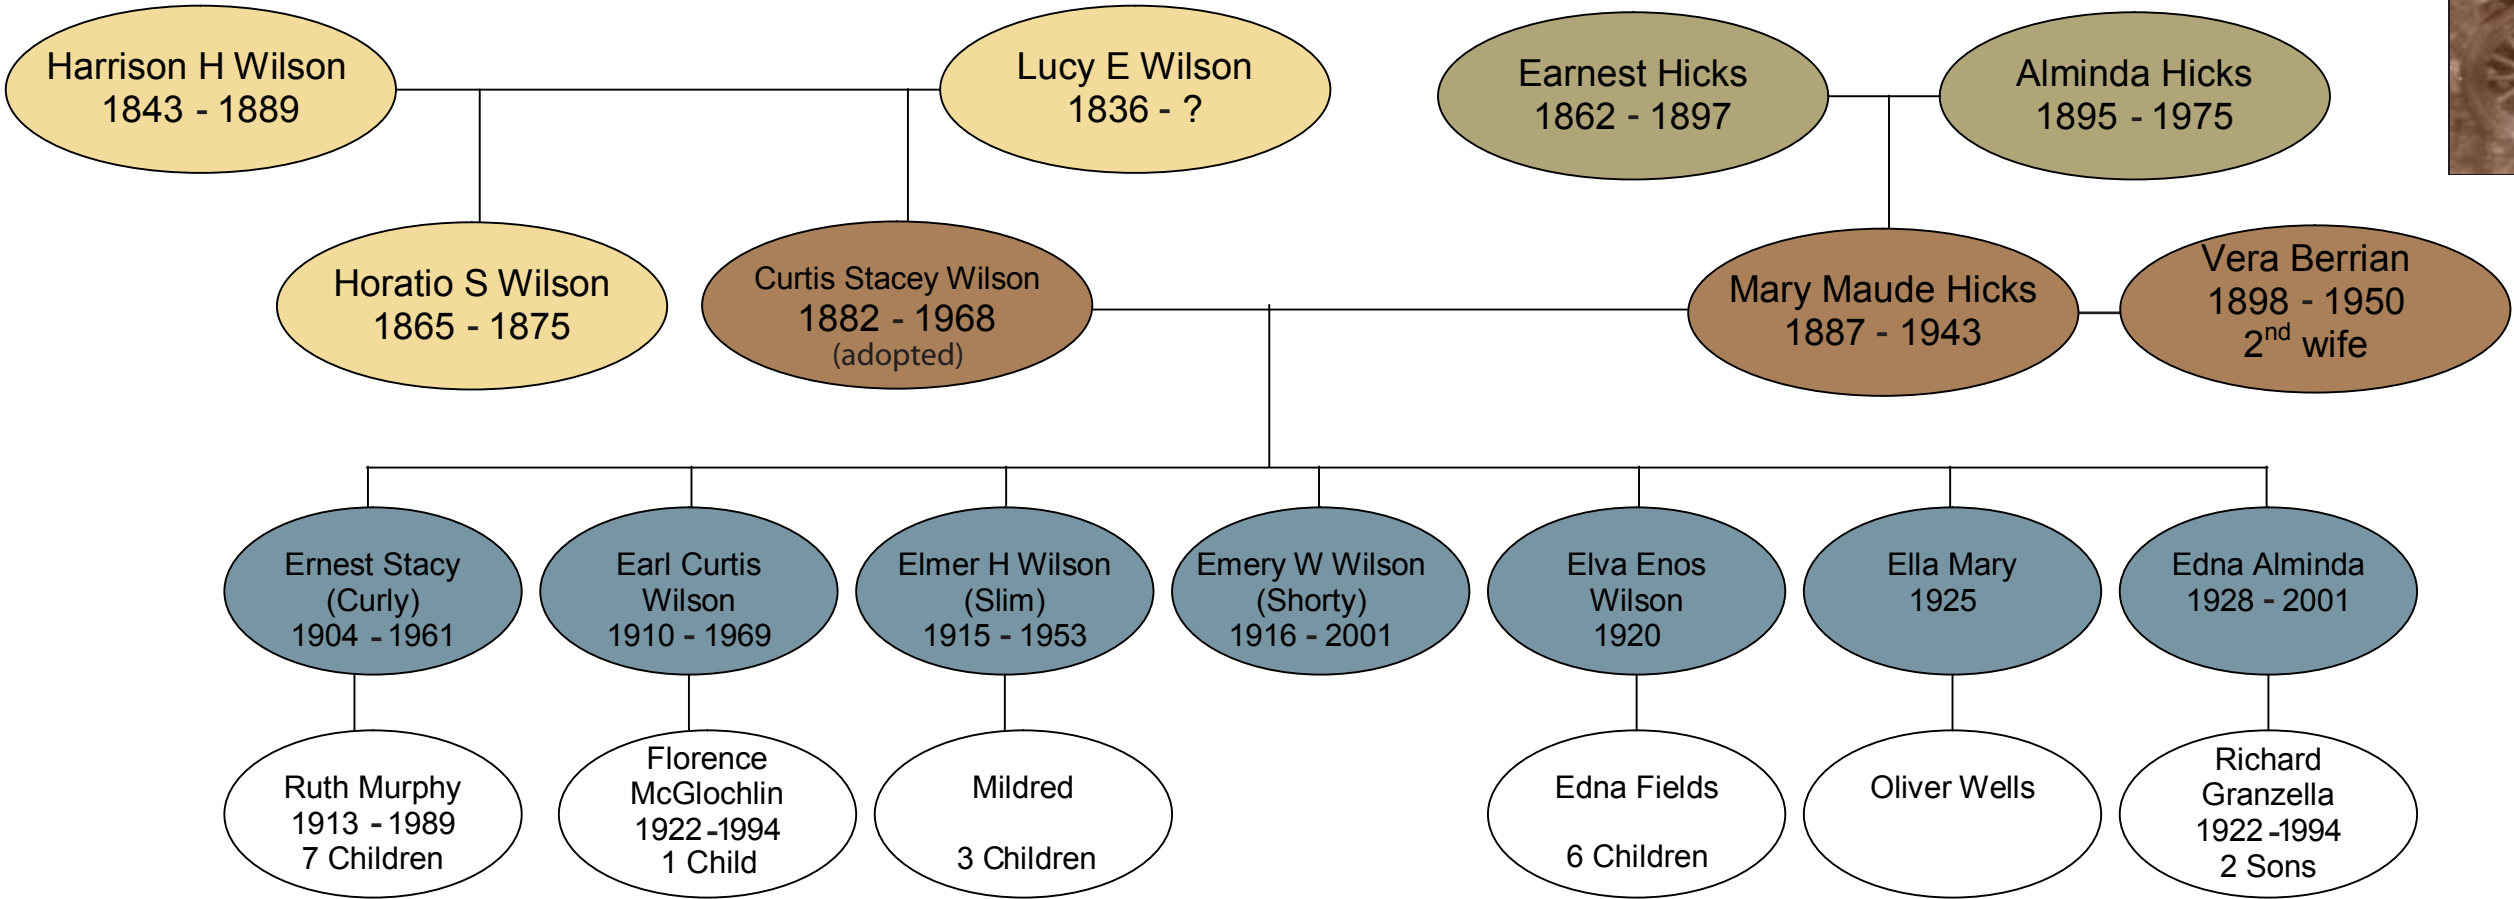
Harrison H Wilson
1843 - 1889

Lucy E Wilson
1836 - ?

Earnest Hicks
1862 - 1897

Alminda Hicks
1895 - 1975

Horatio S Wilson
1865 - 1875

Curtis Stacey Wilson
1882 - 1968
(adopted)

Mary Maude Hicks
1887 - 1943

Vera Berrian
1898 - 1950
$2^{nd}$ wife

Ernest Stacy
(Curly)
1904 - 1961

Earl Curtis
Wilson
1910 - 1969

Elmer H Wilson
(Slim)
1915 - 1953

Emery W Wilson
(Shorty)
1916 - 2001

Elva Enos
Wilson
1920

Ella Mary
1925

Edna Alminda
1928 - 2001

Ruth Murphy
1913 - 1989
7 Children

Florence
McGlochlin
1922 -1994
1 Child

Mildred

3 Children

Edna Fields

6 Children

Oliver Wells

Richard
Granzella
1922 -1994
2 Sons